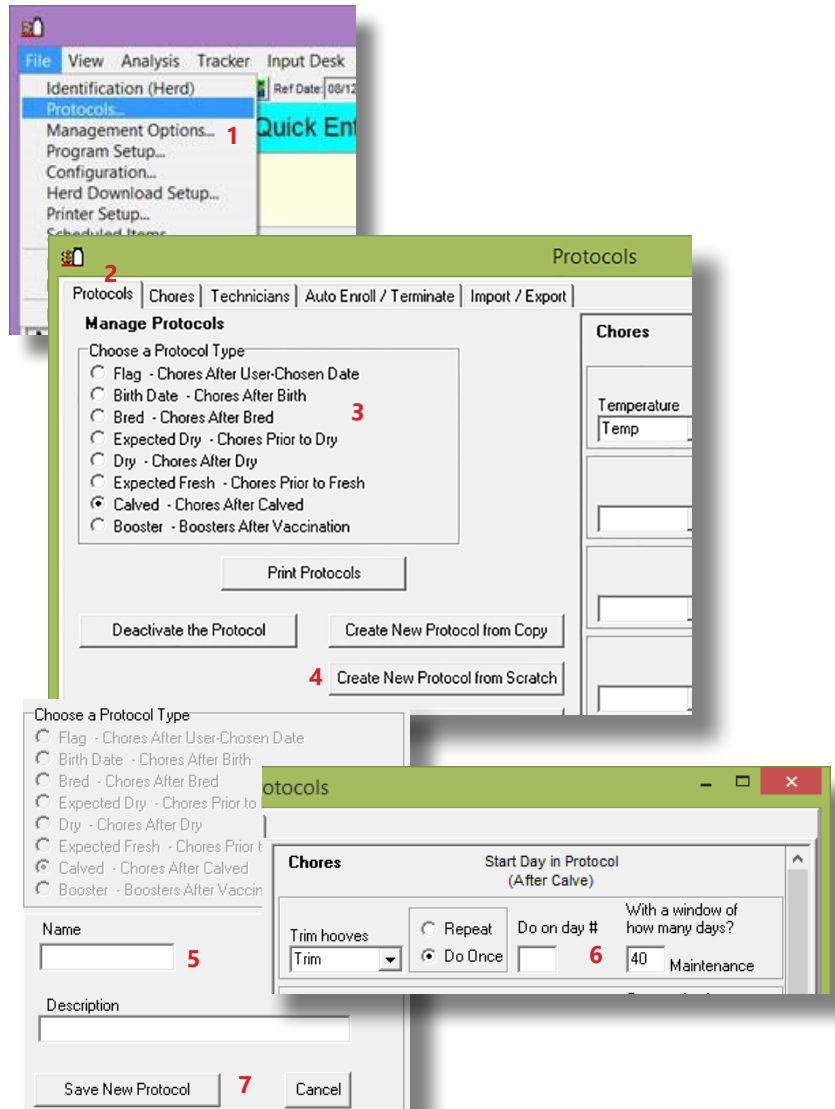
File View Analysis Tracker Input Desk
Identification (Herd)
Protocols...
Management Options...
Program Setup...
Configuration...
Herd Download Setup...
Printer Setup...
Scheduled Items
Ref Date: 08/12
Quick Ent
1

Protocols
2
Protocols | Chores | Technicians | Auto Enroll / Terminate | Import / Export
Manage Protocols
Choose a Protocol Type
Flag - Chores After User-Chosen Date
Birth Date - Chores After Birth
Bred - Chores After Bred
Expected Dry - Chores Prior to Dry
Dry - Chores After Dry
Expected Fresh - Chores Prior to Fresh
Calved - Chores After Calved
Booster - Boosters After Vaccination
3
Print Protocols
Deactivate the Protocol
Create New Protocol from Copy
4 Create New Protocol from Scratch
Chores
Temperature
Temp

Choose a Protocol Type
Flag - Chores After User-Chosen Date
Birth Date - Chores After Birth
Bred - Chores After Bred
Expected Dry - Chores Prior to
Dry - Chores After Dry
Expected Fresh - Chores Prior t
Calved - Chores After Calved
Booster - Boosters After Vaccin
Name
5
Description
Save New Protocol 7 Cancel

rotocols
Chores
Start Day in Protocol
(After Calve)
Trim hooves
Trim
Repeat
Do Once
Do on day #
6
With a window of how many days?
40 Maintenance